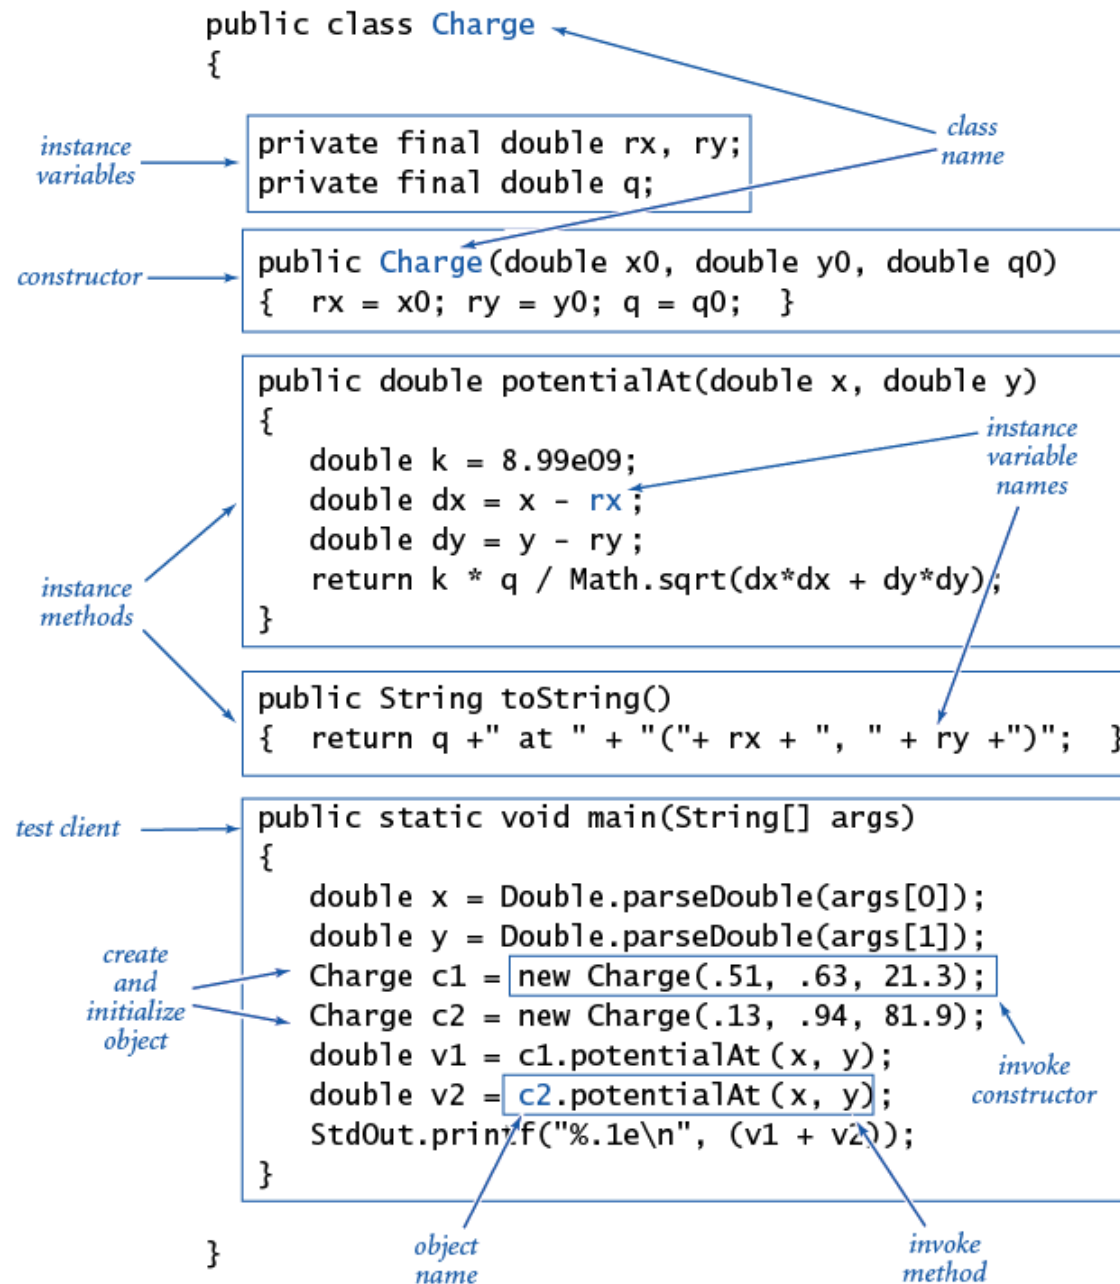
public class Charge
{

instance variables

private final double rx, ry;
private final double q;

class name

constructor

public Charge(double x0, double y0, double q0)
{ rx = x0; ry = y0; q = q0; }

public double potentialAt(double x, double y)
{
double k = 8.99e09;
double dx = x - rx;
double dy = y - ry;
return k * q / Math.sqrt(dx*dx + dy*dy);
}

instance variable names

instance methods

public String toString()
{ return q +" at " + "("+ rx + ", " + ry +")"; }

test client

public static void main(String[] args)
{
double x = Double.parseDouble(args[0]);
double y = Double.parseDouble(args[1]);
Charge c1 = new Charge(.51, .63, 21.3);
Charge c2 = new Charge(.13, .94, 81.9);
double v1 = c1.potentialAt(x, y);
double v2 = c2.potentialAt(x, y);
StdOut.printf("%.1e\n", (v1 + v2));
}

create and initialize object

invoke constructor

}

object name

invoke method